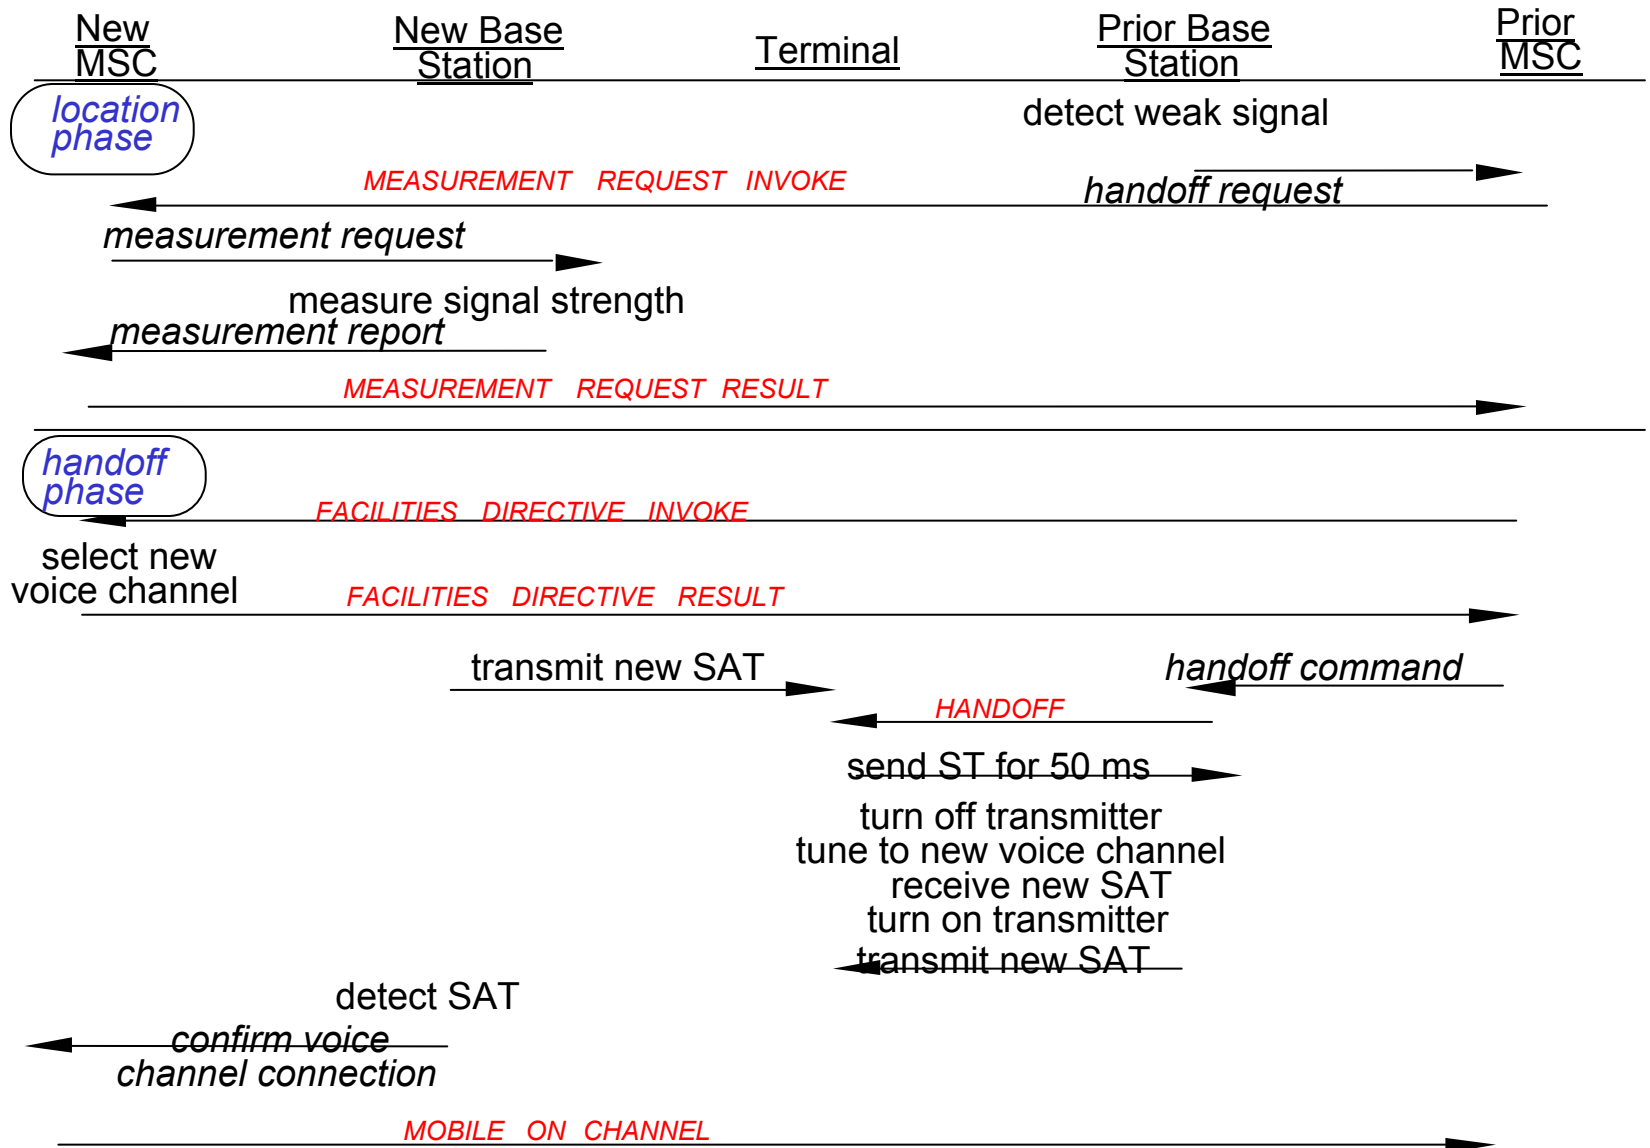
New MSC

New Base Station

Terminal

Prior Base Station

Prior MSC

location phase

detect weak signal

handoff request

MEASUREMENT REQUEST INVOKE

measurement request

measure signal strength

measurement report

MEASUREMENT REQUEST RESULT

handoff phase

FACILITIES DIRECTIVE INVOKE

select new voice channel

FACILITIES DIRECTIVE RESULT

transmit new SAT

handoff command

HANDOFF

send ST for 50 ms

turn off transmitter
tune to new voice channel
receive new SAT
turn on transmitter
transmit new SAT

detect SAT

confirm voice channel connection

MOBILE ON CHANNEL